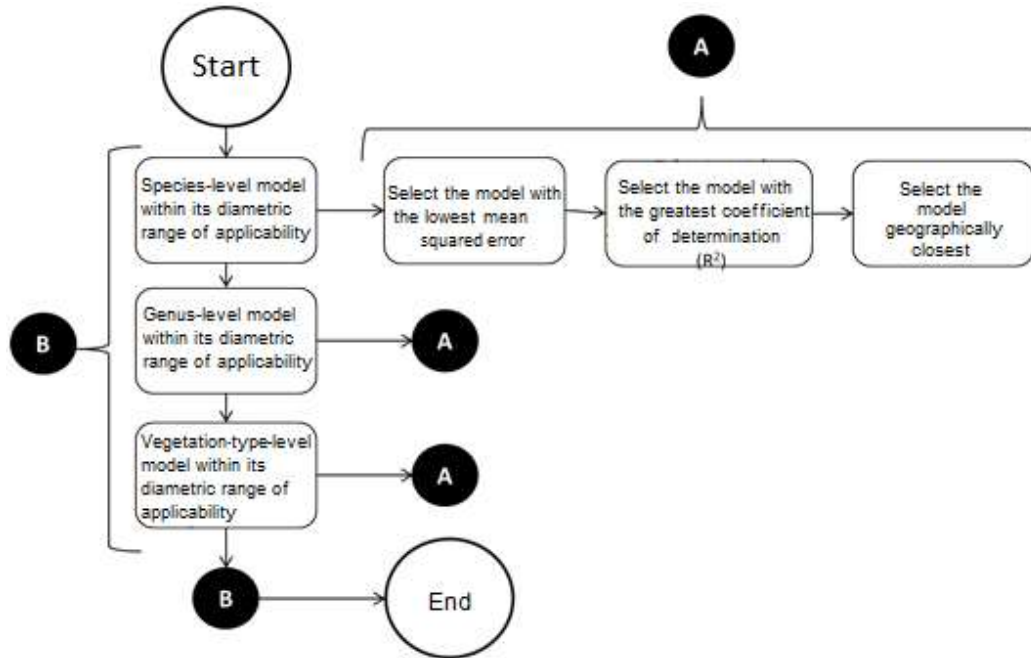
Start

A

Species-level model within its diametric range of applicability

Select the model with the lowest mean squared error

Select the model with the greatest coefficient of determination ($R^2$)

Select the model geographically closest

B

Genus-level model within its diametric range of applicability

A

Vegetation-type-level model within its diametric range of applicability

A

B

End